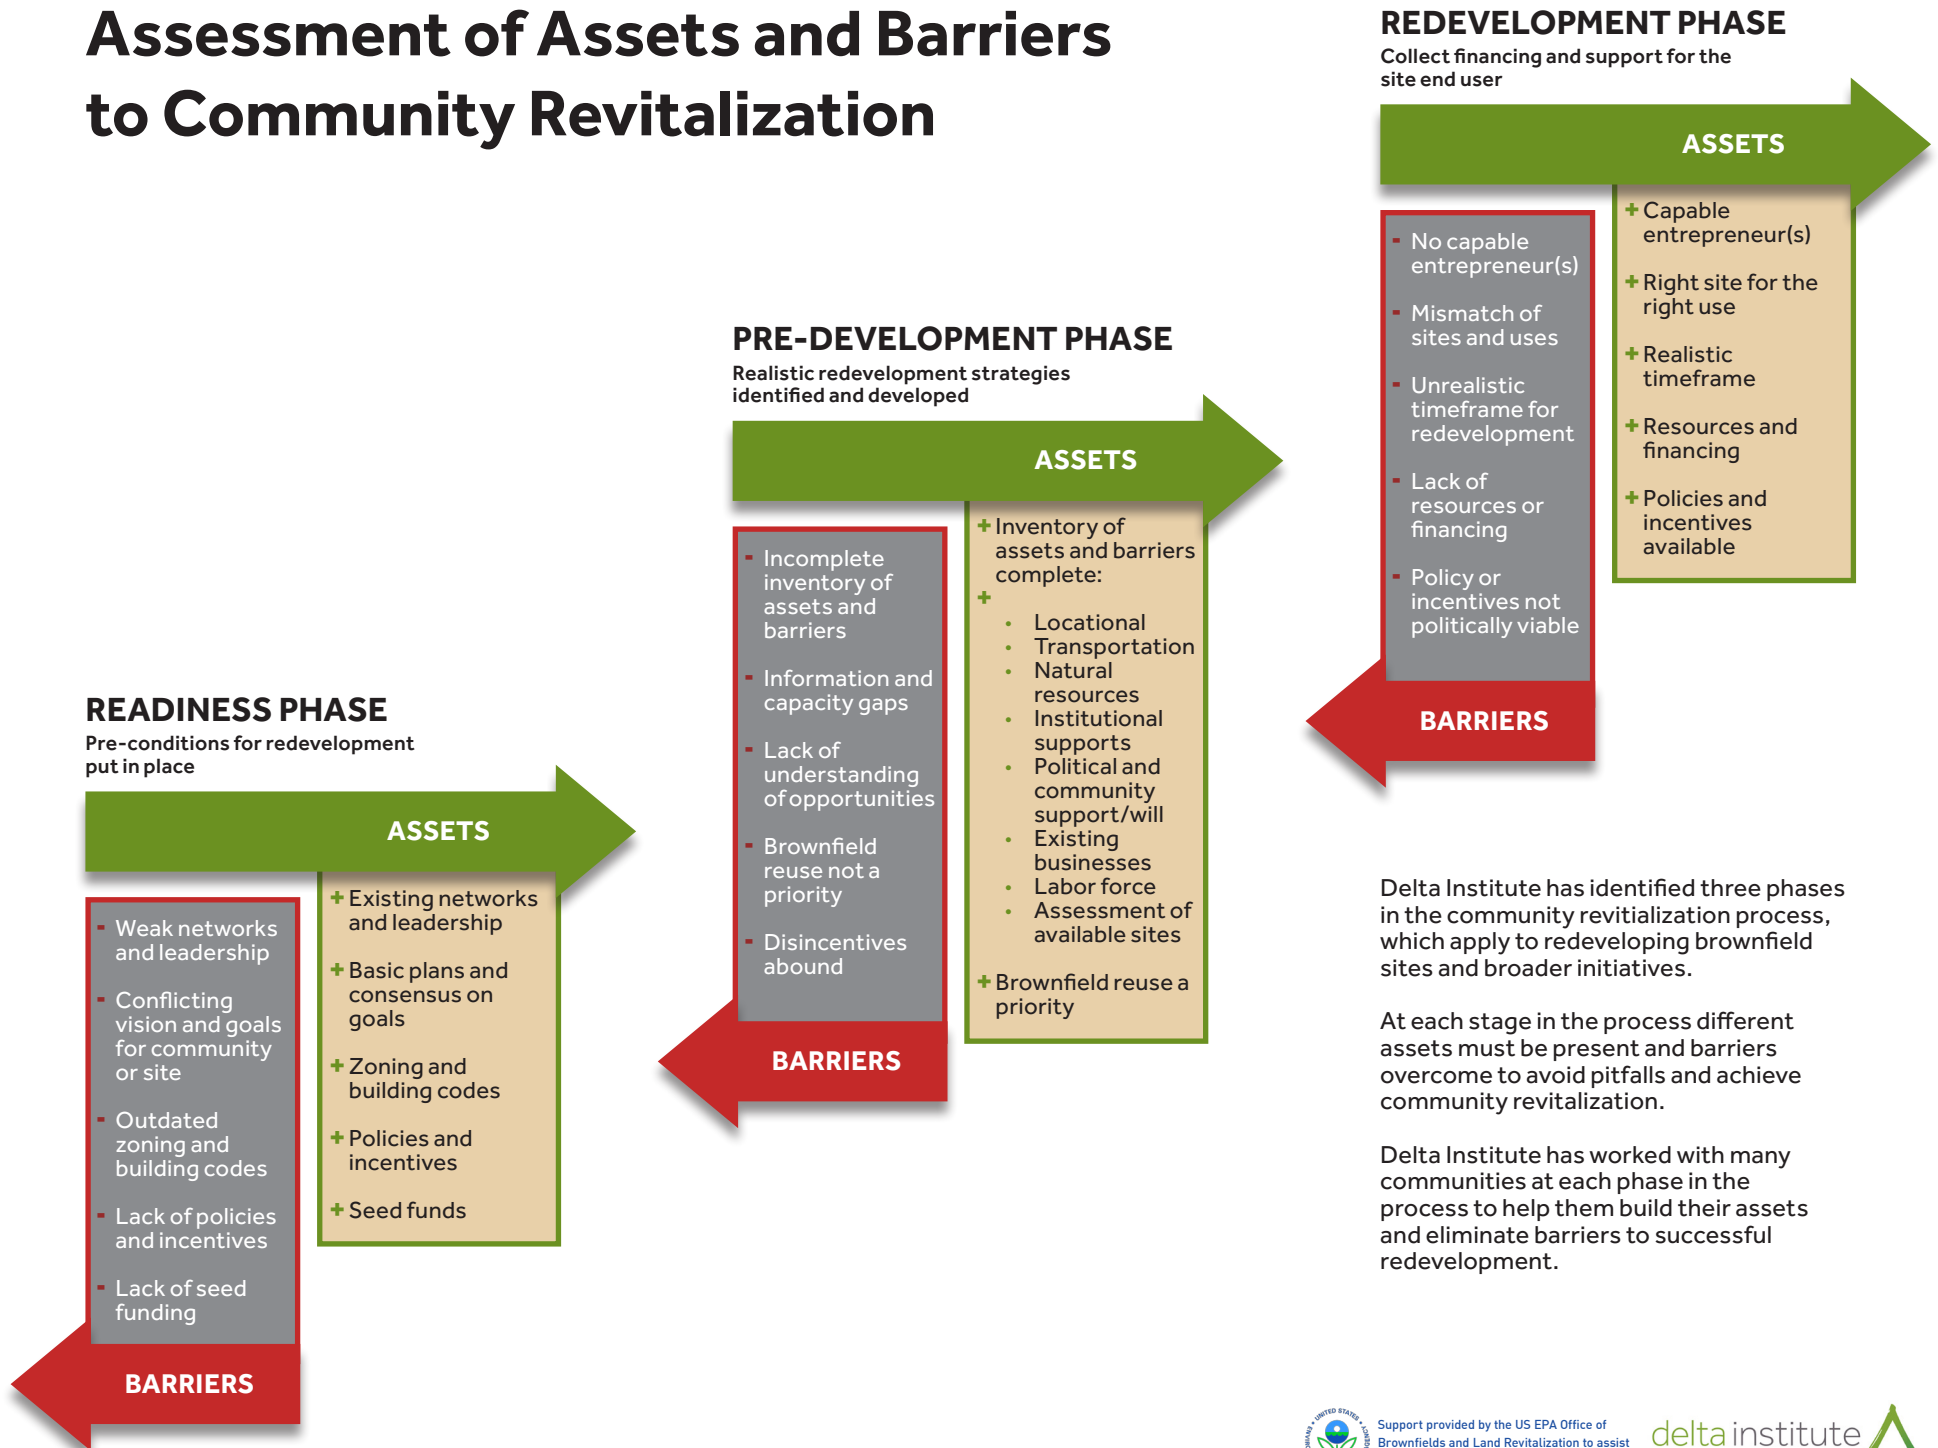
Assessment of Assets and Barriers to Community Revitalization

REDEVELOPMENT PHASE
Collect financing and support for the site end user

ASSETS

+ Capable entrepreneur(s)

+ Right site for the right use

+ Realistic timeframe

+ Resources and financing

+ Policies and incentives available

- No capable entrepreneur(s)

- Mismatch of sites and uses

- Unrealistic timeframe for redevelopment

- Lack of resources or financing

- Policy or incentives not politically viable

BARRIERS

PRE-DEVELOPMENT PHASE
Realistic redevelopment strategies identified and developed

ASSETS

+ Inventory of assets and barriers complete:
+
• Locational
• Transportation
• Natural resources
• Institutional supports
• Political and community support/will
• Existing businesses
• Labor force
• Assessment of available sites

+ Brownfield reuse a priority

- Incomplete inventory of assets and barriers

- Information and capacity gaps

- Lack of understanding of opportunities

- Brownfield reuse not a priority

- Disincentives abound

BARRIERS

READINESS PHASE
Pre-conditions for redevelopment put in place

ASSETS

+ Existing networks and leadership

+ Basic plans and consensus on goals

+ Zoning and building codes

+ Policies and incentives

+ Seed funds

- Weak networks and leadership

- Conflicting vision and goals for community or site

- Outdated zoning and building codes

- Lack of policies and incentives

- Lack of seed funding

BARRIERS

Delta Institute has identified three phases in the community revitalization process, which apply to redeveloping brownfield sites and broader initiatives.

At each stage in the process different assets must be present and barriers overcome to avoid pitfalls and achieve community revitalization.

Delta Institute has worked with many communities at each phase in the process to help them build their assets and eliminate barriers to successful redevelopment.

Support provided by the US EPA Office of Brownfields and Land Revitalization to assist

delta institute